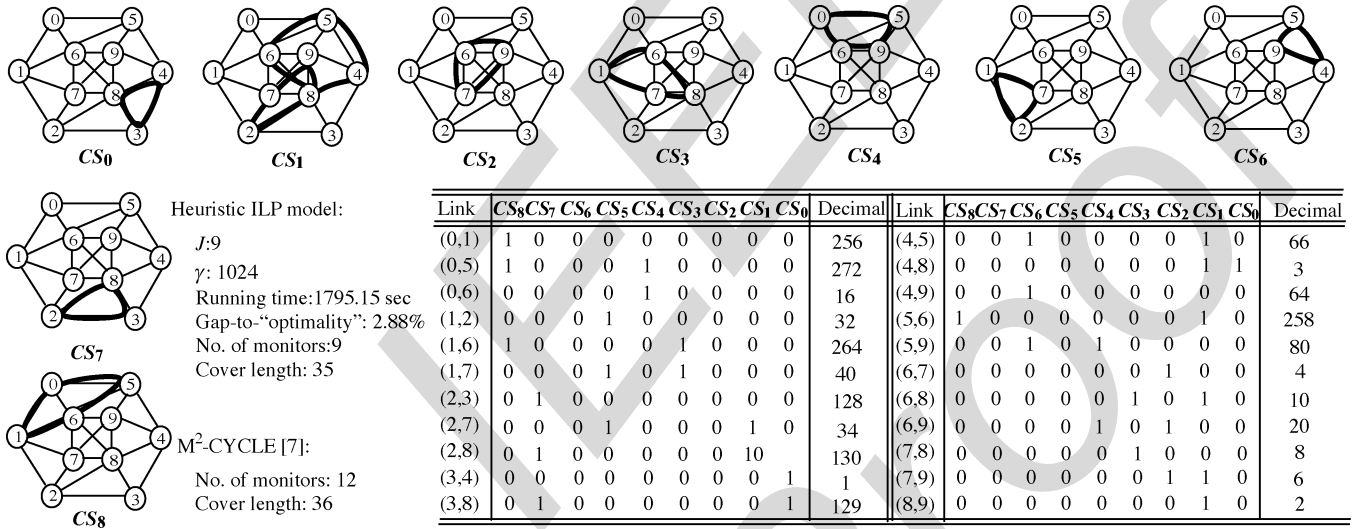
$CS_0$ $CS_1$ $CS_2$ $CS_3$ $CS_4$ $CS_5$ $CS_6$

$CS_7$

$CS_8$

Heuristic ILP model:
$J$:9
$\gamma$: 1024
Running time:1795.15 sec
Gap-to-"optimality": 2.88%
No. of monitors:9
Cover length: 35

M$^2$-CYCLE [7]:
No. of monitors: 12
Cover length: 36

| Link | $CS_8$ | $CS_7$ | $CS_6$ | $CS_5$ | $CS_4$ | $CS_3$ | $CS_2$ | $CS_1$ | $CS_0$ | Decimal |
|---|---|---|---|---|---|---|---|---|---|---|
| (0,1) | 1 | 0 | 0 | 0 | 0 | 0 | 0 | 0 | 0 | 256 |
| (0,5) | 1 | 0 | 0 | 0 | 1 | 0 | 0 | 0 | 0 | 272 |
| (0,6) | 0 | 0 | 0 | 0 | 1 | 0 | 0 | 0 | 0 | 16 |
| (1,2) | 0 | 0 | 0 | 1 | 0 | 0 | 0 | 0 | 0 | 32 |
| (1,6) | 1 | 0 | 0 | 0 | 0 | 1 | 0 | 0 | 0 | 264 |
| (1,7) | 0 | 0 | 0 | 1 | 0 | 1 | 0 | 0 | 0 | 40 |
| (2,3) | 0 | 1 | 0 | 0 | 0 | 0 | 0 | 0 | 0 | 128 |
| (2,7) | 0 | 0 | 0 | 1 | 0 | 0 | 0 | 1 | 0 | 34 |
| (2,8) | 0 | 1 | 0 | 0 | 0 | 0 | 0 | 10 | | 130 |
| (3,4) | 0 | 0 | 0 | 0 | 0 | 0 | 0 | 0 | 1 | 1 |
| (3,8) | 0 | 1 | 0 | 0 | 0 | 0 | 0 | 0 | 1 | 129 |

| Link | $CS_8$ | $CS_7$ | $CS_6$ | $CS_5$ | $CS_4$ | $CS_3$ | $CS_2$ | $CS_1$ | $CS_0$ | Decimal |
|---|---|---|---|---|---|---|---|---|---|---|
| (4,5) | 0 | 0 | 1 | 0 | 0 | 0 | 0 | 1 | 0 | 66 |
| (4,8) | 0 | 0 | 0 | 0 | 0 | 0 | 0 | 1 | 1 | 3 |
| (4,9) | 0 | 0 | 1 | 0 | 0 | 0 | 0 | 0 | 0 | 64 |
| (5,6) | 1 | 0 | 0 | 0 | 0 | 0 | 0 | 1 | 0 | 258 |
| (5,9) | 0 | 0 | 1 | 0 | 1 | 0 | 0 | 0 | 0 | 80 |
| (6,7) | 0 | 0 | 0 | 0 | 0 | 0 | 1 | 0 | 0 | 4 |
| (6,8) | 0 | 0 | 0 | 0 | 0 | 1 | 0 | 1 | 0 | 10 |
| (6,9) | 0 | 0 | 0 | 0 | 1 | 0 | 1 | 0 | 0 | 20 |
| (7,8) | 0 | 0 | 0 | 0 | 0 | 1 | 0 | 0 | 0 | 8 |
| (7,9) | 0 | 0 | 0 | 0 | 0 | 0 | 1 | 1 | 0 | 6 |
| (8,9) | 0 | 0 | 0 | 0 | 0 | 0 | 0 | 1 | 0 | 2 |